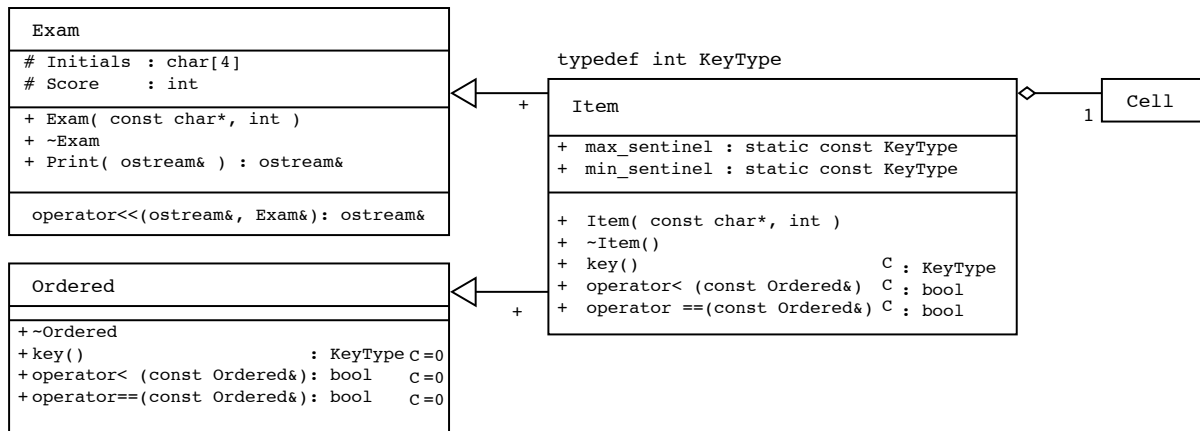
Exam

# Initials : char[4]
# Score : int

+ Exam( const char*, int )
+ ~Exam
+ Print( ostream& ) : ostream&

operator<<(ostream&, Exam&): ostream&

typedef int KeyType

+

Item

+ max_sentinel : static const KeyType
+ min_sentinel : static const KeyType

+ Item( const char*, int )
+ ~Item()
+ key() C : KeyType
+ operator< (const Ordered&) C : bool
+ operator ==(const Ordered&) C : bool

1

Cell

Ordered

+

+ ~Ordered
+ key() : KeyType C=0
+ operator< (const Ordered&): bool C=0
+ operator==(const Ordered&): bool C=0